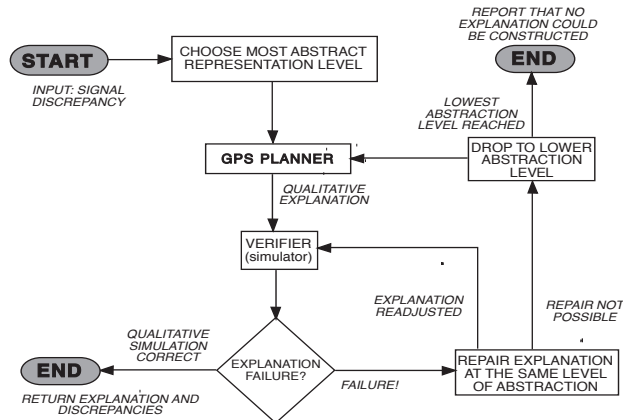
START

INPUT: SIGNAL DISCREPANCY

CHOOSE MOST ABSTRACT REPRESENTATION LEVEL

GPS PLANNER

QUALITATIVE EXPLANATION

VERIFIER (simulator)

EXPLANATION FAILURE?

QUALITATIVE SIMULATION CORRECT

END

RETURN EXPLANATION AND DISCREPANCIES

FAILURE!

REPAIR EXPLANATION AT THE SAME LEVEL OF ABSTRACTION

EXPLANATION READJUSTED

REPAIR NOT POSSIBLE

DROP TO LOWER ABSTRACTION LEVEL

LOWEST ABSTRACTION LEVEL REACHED

END

REPORT THAT NO EXPLANATION COULD BE CONSTRUCTED